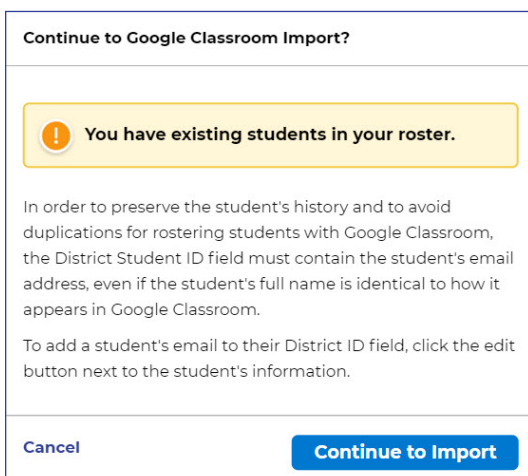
Continue to Google Classroom Import?

!

You have existing students in your roster.

In order to preserve the student's history and to avoid duplications for rostering students with Google Classroom, the District Student ID field must contain the student's email address, even if the student's full name is identical to how it appears in Google Classroom.

To add a student's email to their District ID field, click the edit button next to the student's information.

Cancel

Continue to Import